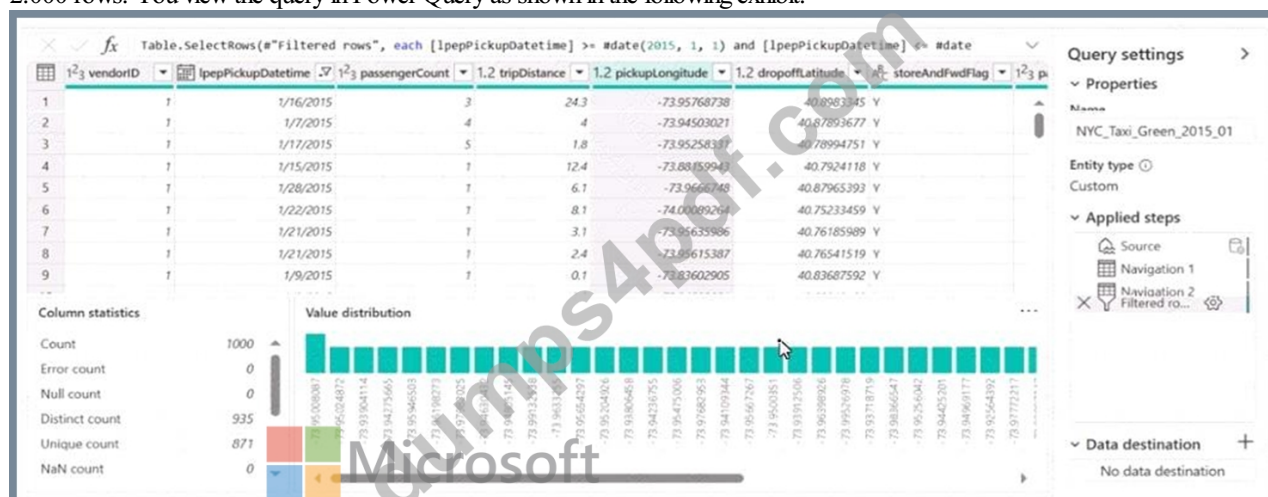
2.000 rows. You view the query in Power Query as shown in the following exhibit.

Table.SelectRows(#"Filtered rows", each [lpepPickupDatetime] >= #date(2015, 1, 1) and [lpepPickupDatetime] <= #date

| | vendorID | lpepPickupDatetime | passengerCount | tripDistance | pickupLongitude | dropoffLatitude | storeAndFwdFlag |
|---|---|---|---|---|---|---|---|
| 1 | 1 | 1/16/2015 | 3 | 24.3 | -73.95768738 | 40.8983345 | Y |
| 2 | 1 | 1/7/2015 | 4 | 4 | -73.94503021 | 40.87893677 | Y |
| 3 | 1 | 1/17/2015 | 5 | 1.8 | -73.95258331 | 40.78994751 | Y |
| 4 | 1 | 1/15/2015 | 1 | 12.4 | -73.88159943 | 40.7924118 | Y |
| 5 | 1 | 1/28/2015 | 1 | 6.1 | -73.9666748 | 40.87965393 | Y |
| 6 | 1 | 1/22/2015 | 1 | 8.1 | -74.00089264 | 40.75233459 | Y |
| 7 | 1 | 1/21/2015 | 1 | 3.1 | -73.95635986 | 40.76185989 | Y |
| 8 | 1 | 1/21/2015 | 1 | 2.4 | -73.95615387 | 40.76541519 | Y |
| 9 | 1 | 1/9/2015 | 1 | 0.1 | -73.83602905 | 40.83687592 | Y |

Column statistics

| | |
|---|---|
| Count | 1000 |
| Error count | 0 |
| Null count | 0 |
| Distinct count | 935 |
| Unique count | 871 |
| NaN count | 0 |

Value distribution

Query settings
Properties
Name
NYC_Taxi_Green_2015_01
Entity type
Custom
Applied steps
Source
Navigation 1
Navigation 2
Filtered ro...
Data destination
No data destination

Microsoft
dumps4pdf.com